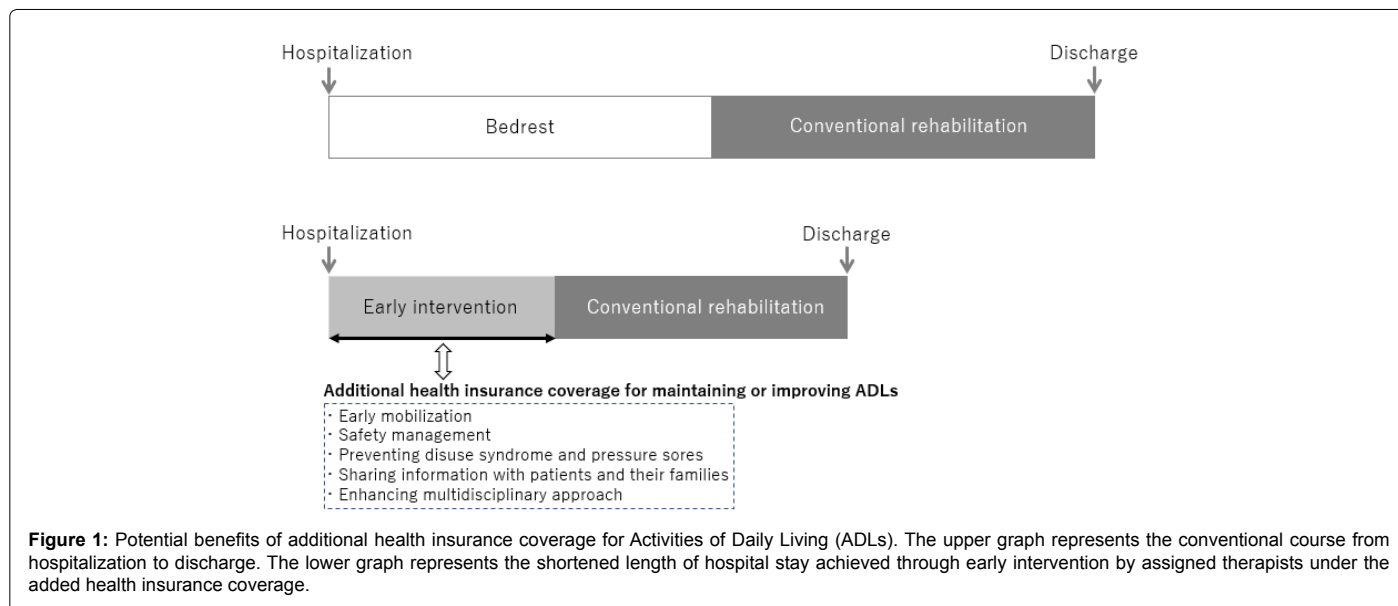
Hospitalization

Discharge

Bedrest

Conventional rehabilitation

Hospitalization

Discharge

Early intervention

Conventional rehabilitation

Additional health insurance coverage for maintaining or improving ADLs

・Early mobilization
・Safety management
・Preventing disuse syndrome and pressure sores
・Sharing information with patients and their families
・Enhancing multidisciplinary approach

**Figure 1:** Potential benefits of additional health insurance coverage for Activities of Daily Living (ADLs). The upper graph represents the conventional course from hospitalization to discharge. The lower graph represents the shortened length of hospital stay achieved through early intervention by assigned therapists under the added health insurance coverage.